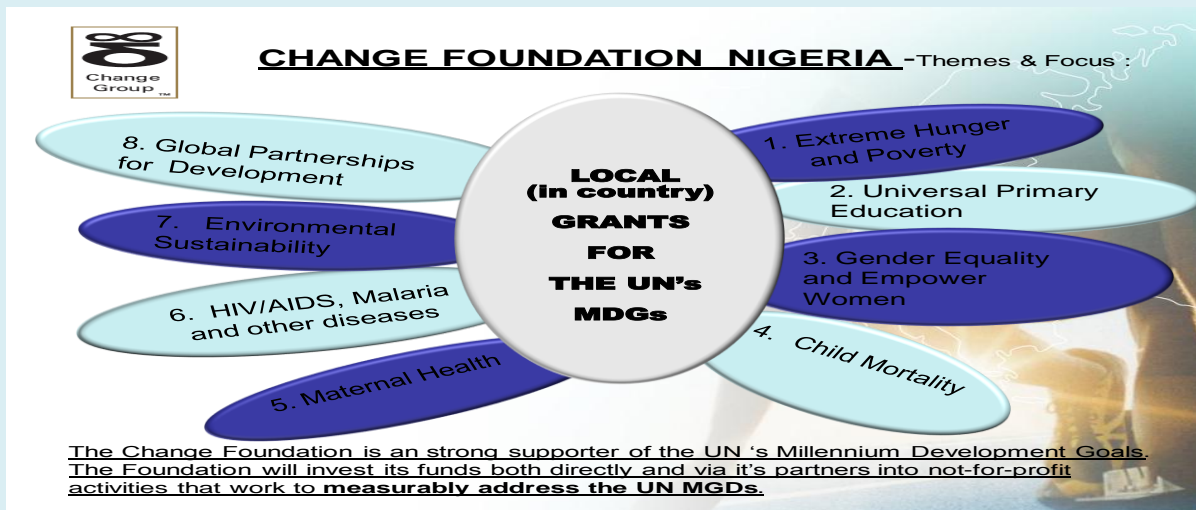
Change Group

CHANGE FOUNDATION NIGERIA -Themes & Focus :

8. Global Partnerships for Development

7. Environmental Sustainability

6. HIV/AIDS, Malaria and other diseases

5. Maternal Health

LOCAL (in country) GRANTS FOR THE UN's MDGs

1. Extreme Hunger and Poverty

2. Universal Primary Education

3. Gender Equality and Empower Women

4. Child Mortality

The Change Foundation is an strong supporter of the UN 's Millennium Development Goals. The Foundation will invest its funds both directly and via it's partners into not-for-profit activities that work to **measurably address the UN MGDs**.